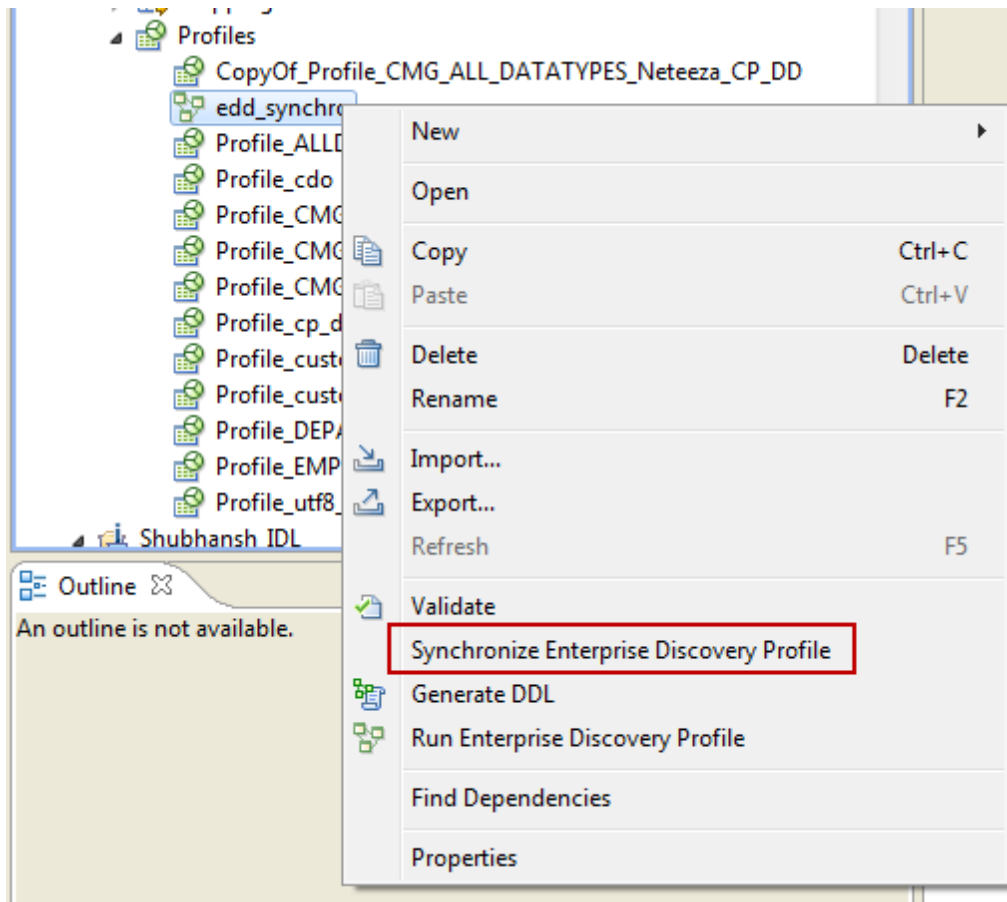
Profiles
CopyOf_Profile_CMG_ALL_DATATYPES_Neteeza_CP_DD
edd_synchro
Profile_ALLD
Profile_cdo
Profile_CMG
Profile_CMG
Profile_CMG
Profile_cp_d
Profile_custo
Profile_custo
Profile_DEPA
Profile_EMP
Profile_utf8_
Shubhansh_IDL
Outline
An outline is not available.

New
Open
Copy Ctrl+C
Paste Ctrl+V
Delete Delete
Rename F2
Import...
Export...
Refresh F5
Validate
Synchronize Enterprise Discovery Profile
Generate DDL
Run Enterprise Discovery Profile
Find Dependencies
Properties